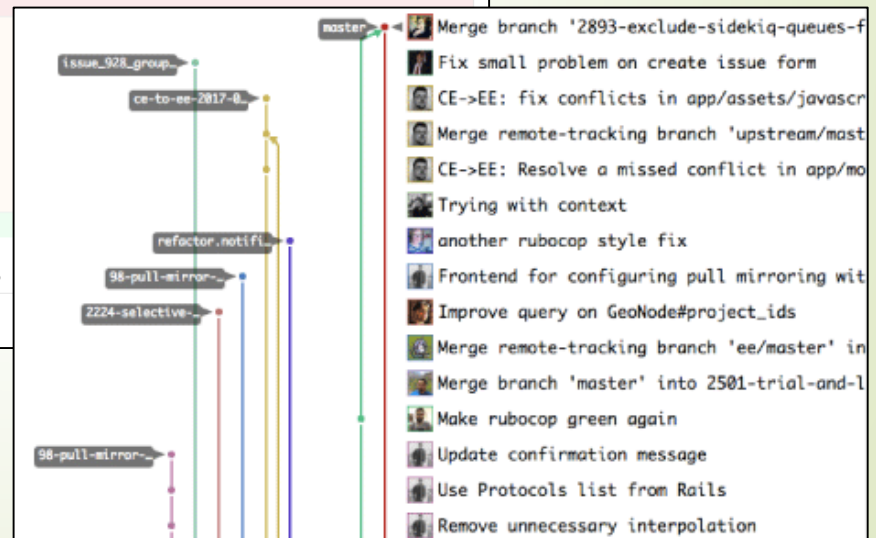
master
issue_928_group…
ce-to-ee-2017-0…
refactor.notifi…
98-pull-mirror-…
2224-selective-…
98-pull-mirror-…

Merge branch '2893-exclude-sidekiq-queues-f
Fix small problem on create issue form
CE->EE: fix conflicts in app/assets/javascr
Merge remote-tracking branch 'upstream/mast
CE->EE: Resolve a missed conflict in app/mo
Trying with context
another rubocop style fix
Frontend for configuring pull mirroring wit
Improve query on GeoNode#project_ids
Merge remote-tracking branch 'ee/master' in
Merge branch 'master' into 2501-trial-and-l
Make rubocop green again
Update confirmation message
Use Protocols list from Rails
Remove unnecessary interpolation